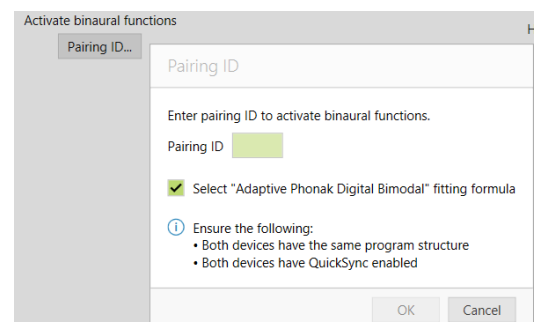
Activate binaural functions

Pairing ID...

H

Pairing ID

Enter pairing ID to activate binaural functions.

Pairing ID

Select "Adaptive Phonak Digital Bimodal" fitting formula

Ensure the following:
• Both devices have the same program structure
• Both devices have QuickSync enabled

OK

Cancel